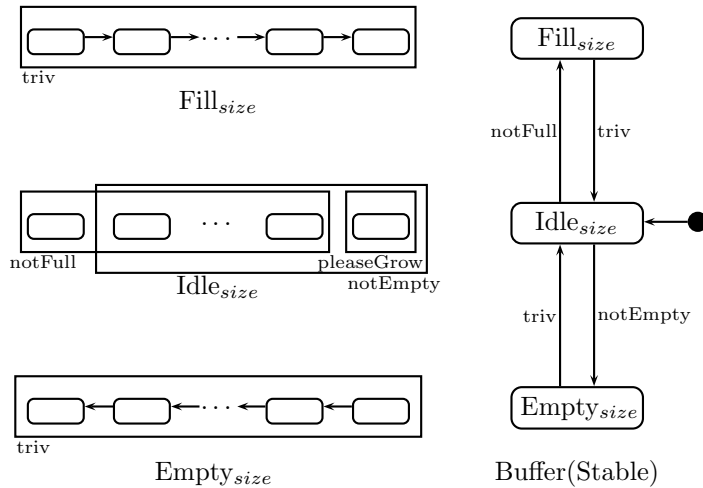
triv

$\text{Fill}_{size}$

notFull

pleaseGrow

notEmpty

$\text{Idle}_{size}$

triv

$\text{Empty}_{size}$

$\text{Fill}_{size}$

notFull

triv

$\text{Idle}_{size}$

triv

notEmpty

$\text{Empty}_{size}$

Buffer(Stable)